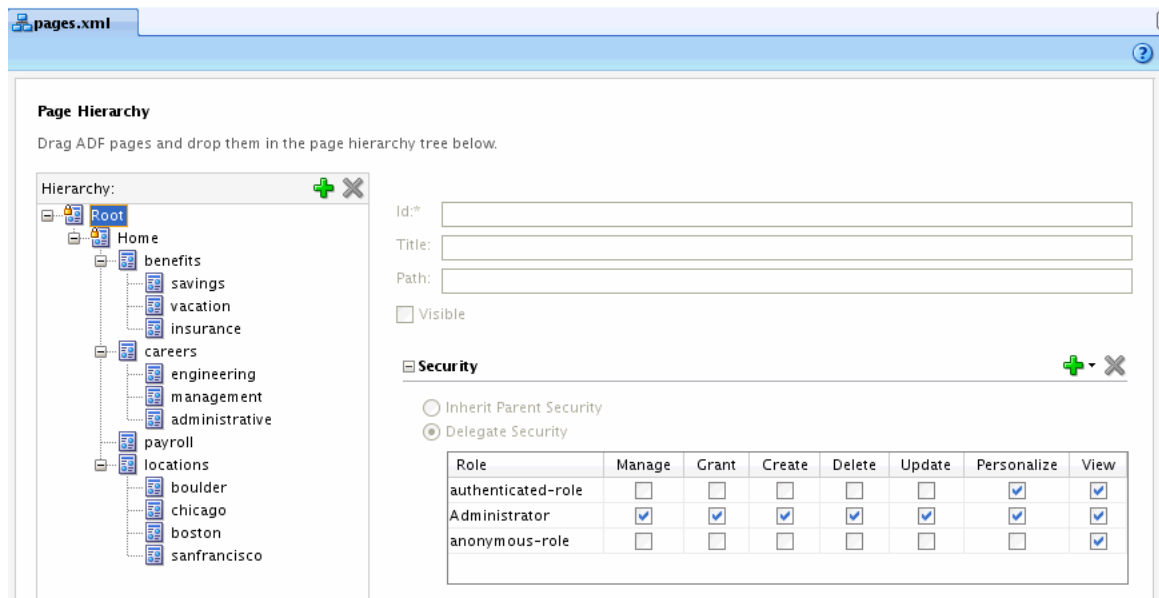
pages.xml

Page Hierarchy

Drag ADF pages and drop them in the page hierarchy tree below.

Hierarchy:

Root
Home
benefits
savings
vacation
insurance
careers
engineering
management
administrative
payroll
locations
boulder
chicago
boston
sanfrancisco

Id:*
Title:
Path:
Visible

Security

Inherit Parent Security
Delegate Security

| Role | Manage | Grant | Create | Delete | Update | Personalize | View |
|---|---|---|---|---|---|---|---|
| authenticated-role | ☐ | ☐ | ☐ | ☐ | ☐ | ☑ | ☑ |
| Administrator | ☑ | ☑ | ☑ | ☑ | ☑ | ☑ | ☑ |
| anonymous-role | ☐ | ☐ | ☐ | ☐ | ☐ | ☐ | ☑ |